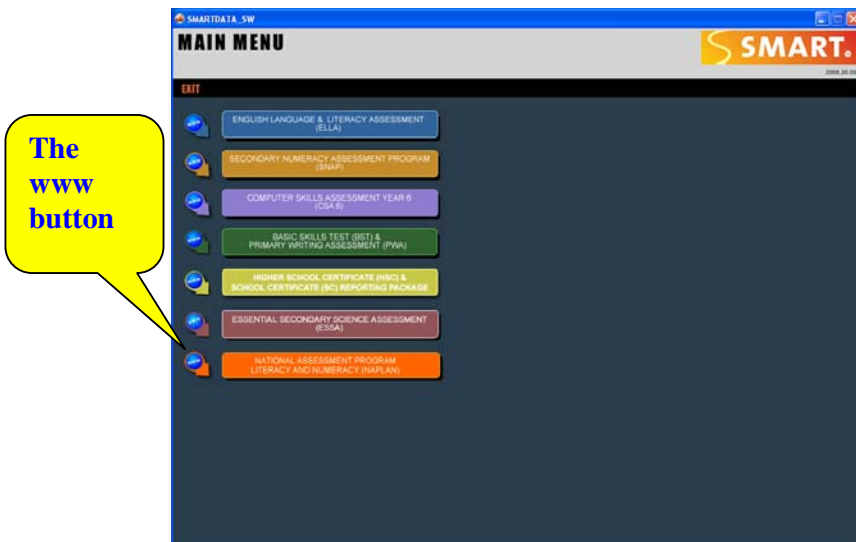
The www button

SMARTDATA_SW

MAIN MENU

SMART.

2008.20.0

EXIT

ENGLISH LANGUAGE & LITERACY ASSESSMENT (ELLA)

SECONDARY NUMERACY ASSESSMENT PROGRAM (SNAP)

COMPUTER SKILLS ASSESSMENT YEAR 6 (CSA 6)

BASIC SKILLS TEST (BST) & PRIMARY WRITING ASSESSMENT (PWA)

HIGHER SCHOOL CERTIFICATE (HSC) & SCHOOL CERTIFICATE (SC) REPORTING PACKAGE

ESSENTIAL SECONDARY SCIENCE ASSESSMENT (ESSA)

NATIONAL ASSESSMENT PROGRAM LITERACY AND NUMERACY (NAPLAN)